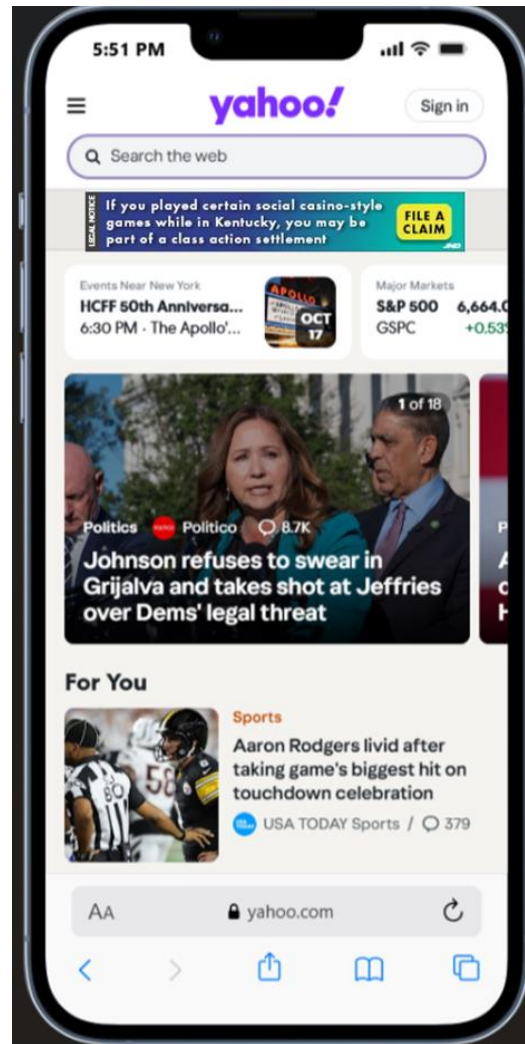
5:51 PM

yahoo!

Sign in

Search the web

LEGAL NOTICE

If you played certain social casino-style games while in Kentucky, you may be part of a class action settlement

FILE A CLAIM

Events Near New York
HCFF 50th Anniversa...
6:30 PM · The Apollo'...

APOLLO
OCT
17

Major Markets
S&P 500 6,664.0
GSPC +0.53

1 of 18

Politics yahoo Politico 8.7K

Johnson refuses to swear in Grijalva and takes shot at Jeffries over Dems' legal threat

For You

Sports

Aaron Rodgers livid after taking game's biggest hit on touchdown celebration

USA TODAY Sports / 379

AA yahoo.com